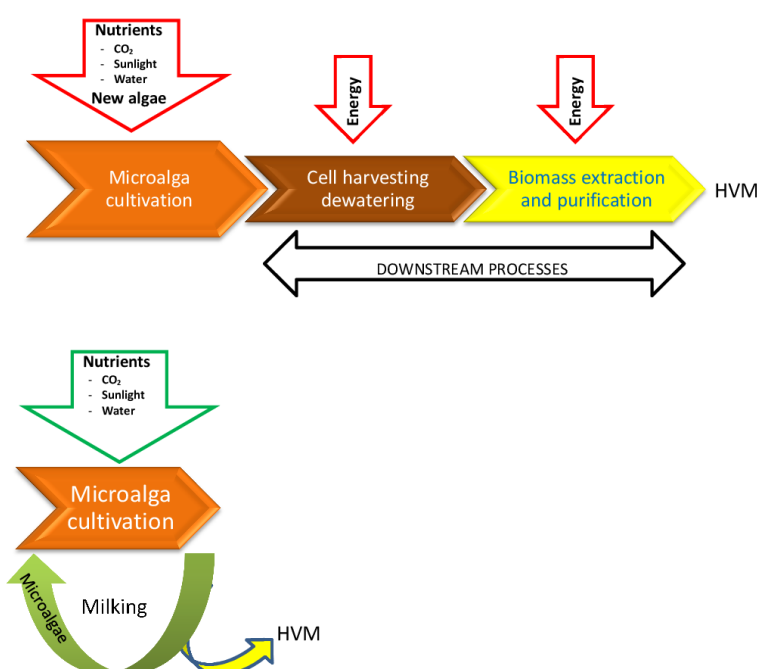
Nutrients
- $CO_2$
- Sunlight
- Water
New algae

Energy

Energy

Microalga cultivation

Cell harvesting dewatering

Biomass extraction and purification

HVM

DOWNSTREAM PROCESSES

Nutrients
- $CO_2$
- Sunlight
- Water

Microalga cultivation

Microalgae

Milking

HVM